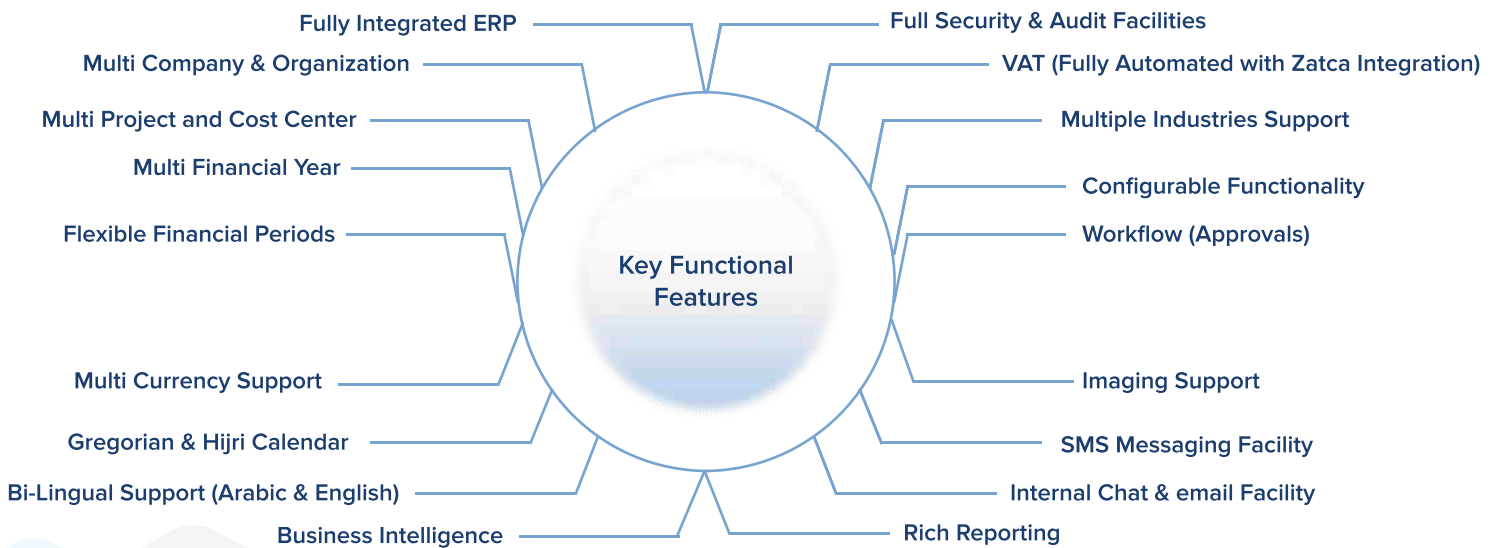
Fully Integrated ERP
Full Security & Audit Facilities
Multi Company & Organization
VAT (Fully Automated with Zatca Integration)
Multi Project and Cost Center
Multiple Industries Support
Multi Financial Year
Configurable Functionality
Flexible Financial Periods
Workflow (Approvals)

Key Functional Features

Multi Currency Support
Imaging Support
Gregorian & Hijri Calendar
SMS Messaging Facility
Bi-Lingual Support (Arabic & English)
Internal Chat & email Facility
Business Intelligence
Rich Reporting